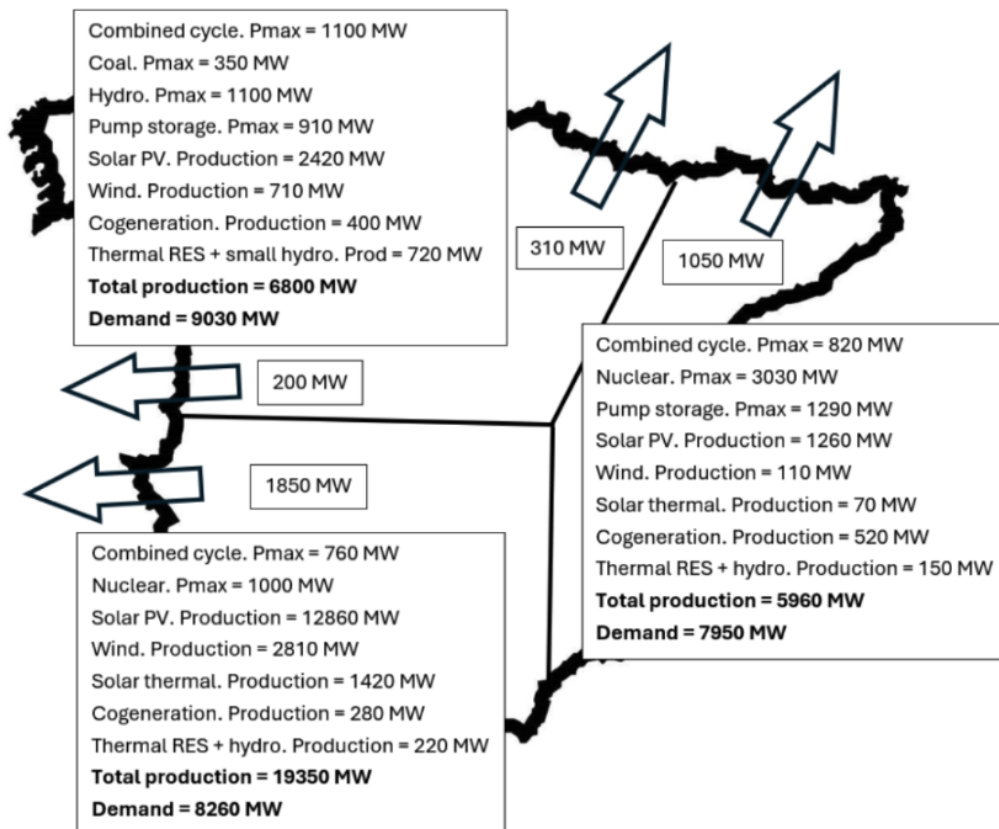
Combined cycle. Pmax = 1100 MW
Coal. Pmax = 350 MW
Hydro. Pmax = 1100 MW
Pump storage. Pmax = 910 MW
Solar PV. Production = 2420 MW
Wind. Production = 710 MW
Cogeneration. Production = 400 MW
Thermal RES + small hydro. Prod = 720 MW
**Total production = 6800 MW**
**Demand = 9030 MW**

310 MW

1050 MW

200 MW

1850 MW

Combined cycle. Pmax = 820 MW
Nuclear. Pmax = 3030 MW
Pump storage. Pmax = 1290 MW
Solar PV. Production = 1260 MW
Wind. Production = 110 MW
Solar thermal. Production = 70 MW
Cogeneration. Production = 520 MW
Thermal RES + hydro. Production = 150 MW
**Total production = 5960 MW**
**Demand = 7950 MW**

Combined cycle. Pmax = 760 MW
Nuclear. Pmax = 1000 MW
Solar PV. Production = 12860 MW
Wind. Production = 2810 MW
Solar thermal. Production = 1420 MW
Cogeneration. Production = 280 MW
Thermal RES + hydro. Production = 220 MW
**Total production = 19350 MW**
**Demand = 8260 MW**